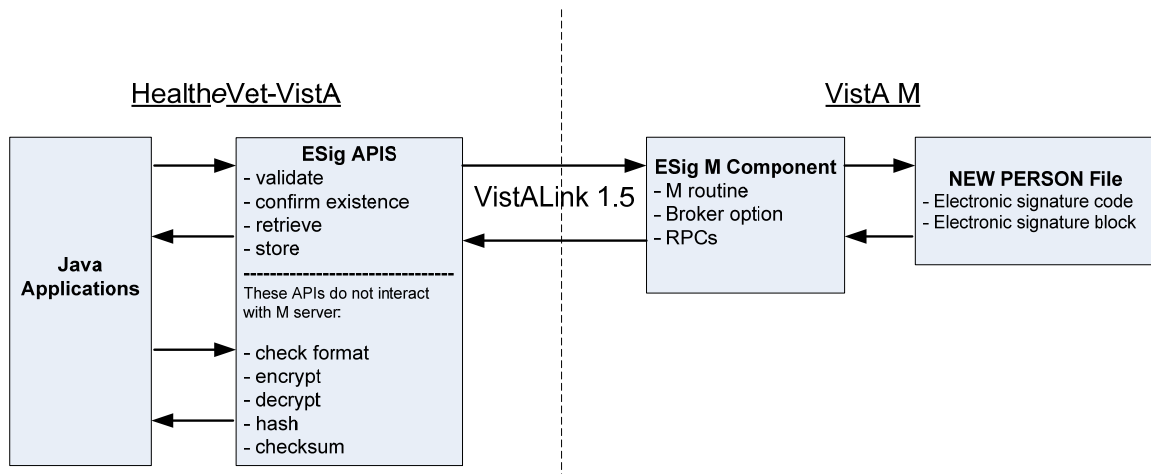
HealtheVet-VistA

VistA M

Java Applications

ESig APIS
- validate
- confirm existence
- retrieve
- store
--------------------------------
These APIs do not interact with M server:

- check format
- encrypt
- decrypt
- hash
- checksum

VistALink 1.5

ESig M Component
- M routine
- Broker option
- RPCs

NEW PERSON File
- Electronic signature code
- Electronic signature block